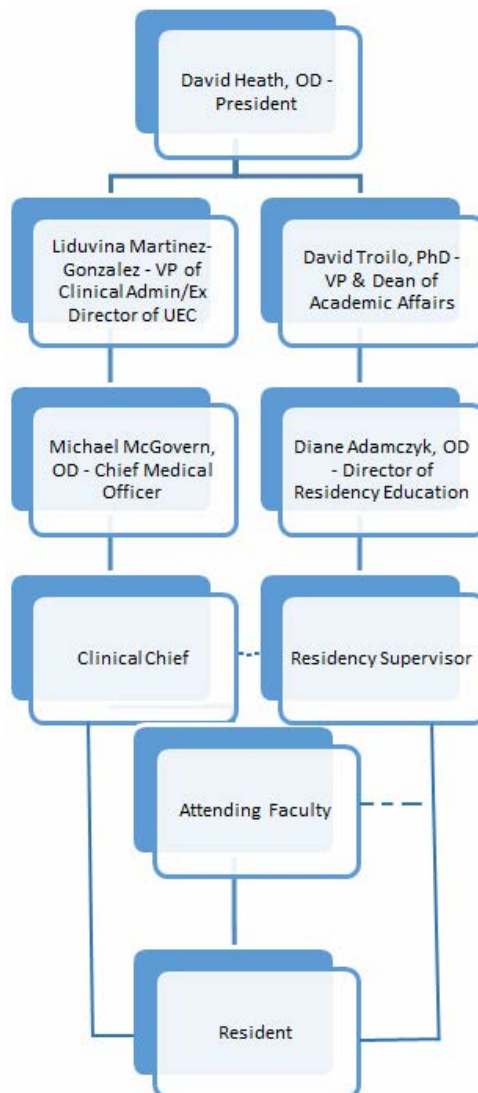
David Heath, OD - President

Liduvina Martinez-Gonzalez - VP of Clinical Admin/Ex Director of UEC

David Troilo, PhD - VP & Dean of Academic Affairs

Michael McGovern, OD - Chief Medical Officer

Diane Adamczyk, OD - Director of Residency Education

Clinical Chief

Residency Supervisor

Attending Faculty

Resident